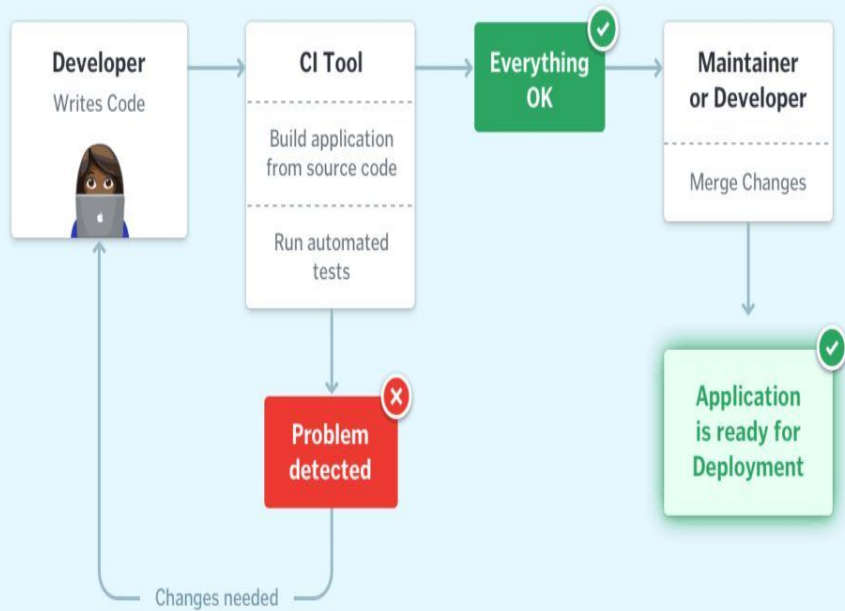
Developer
Writes Code

CI Tool

Build application from source code

Run automated tests

Everything OK

Maintainer or Developer

Merge Changes

Application is ready for Deployment

Problem detected

Changes needed